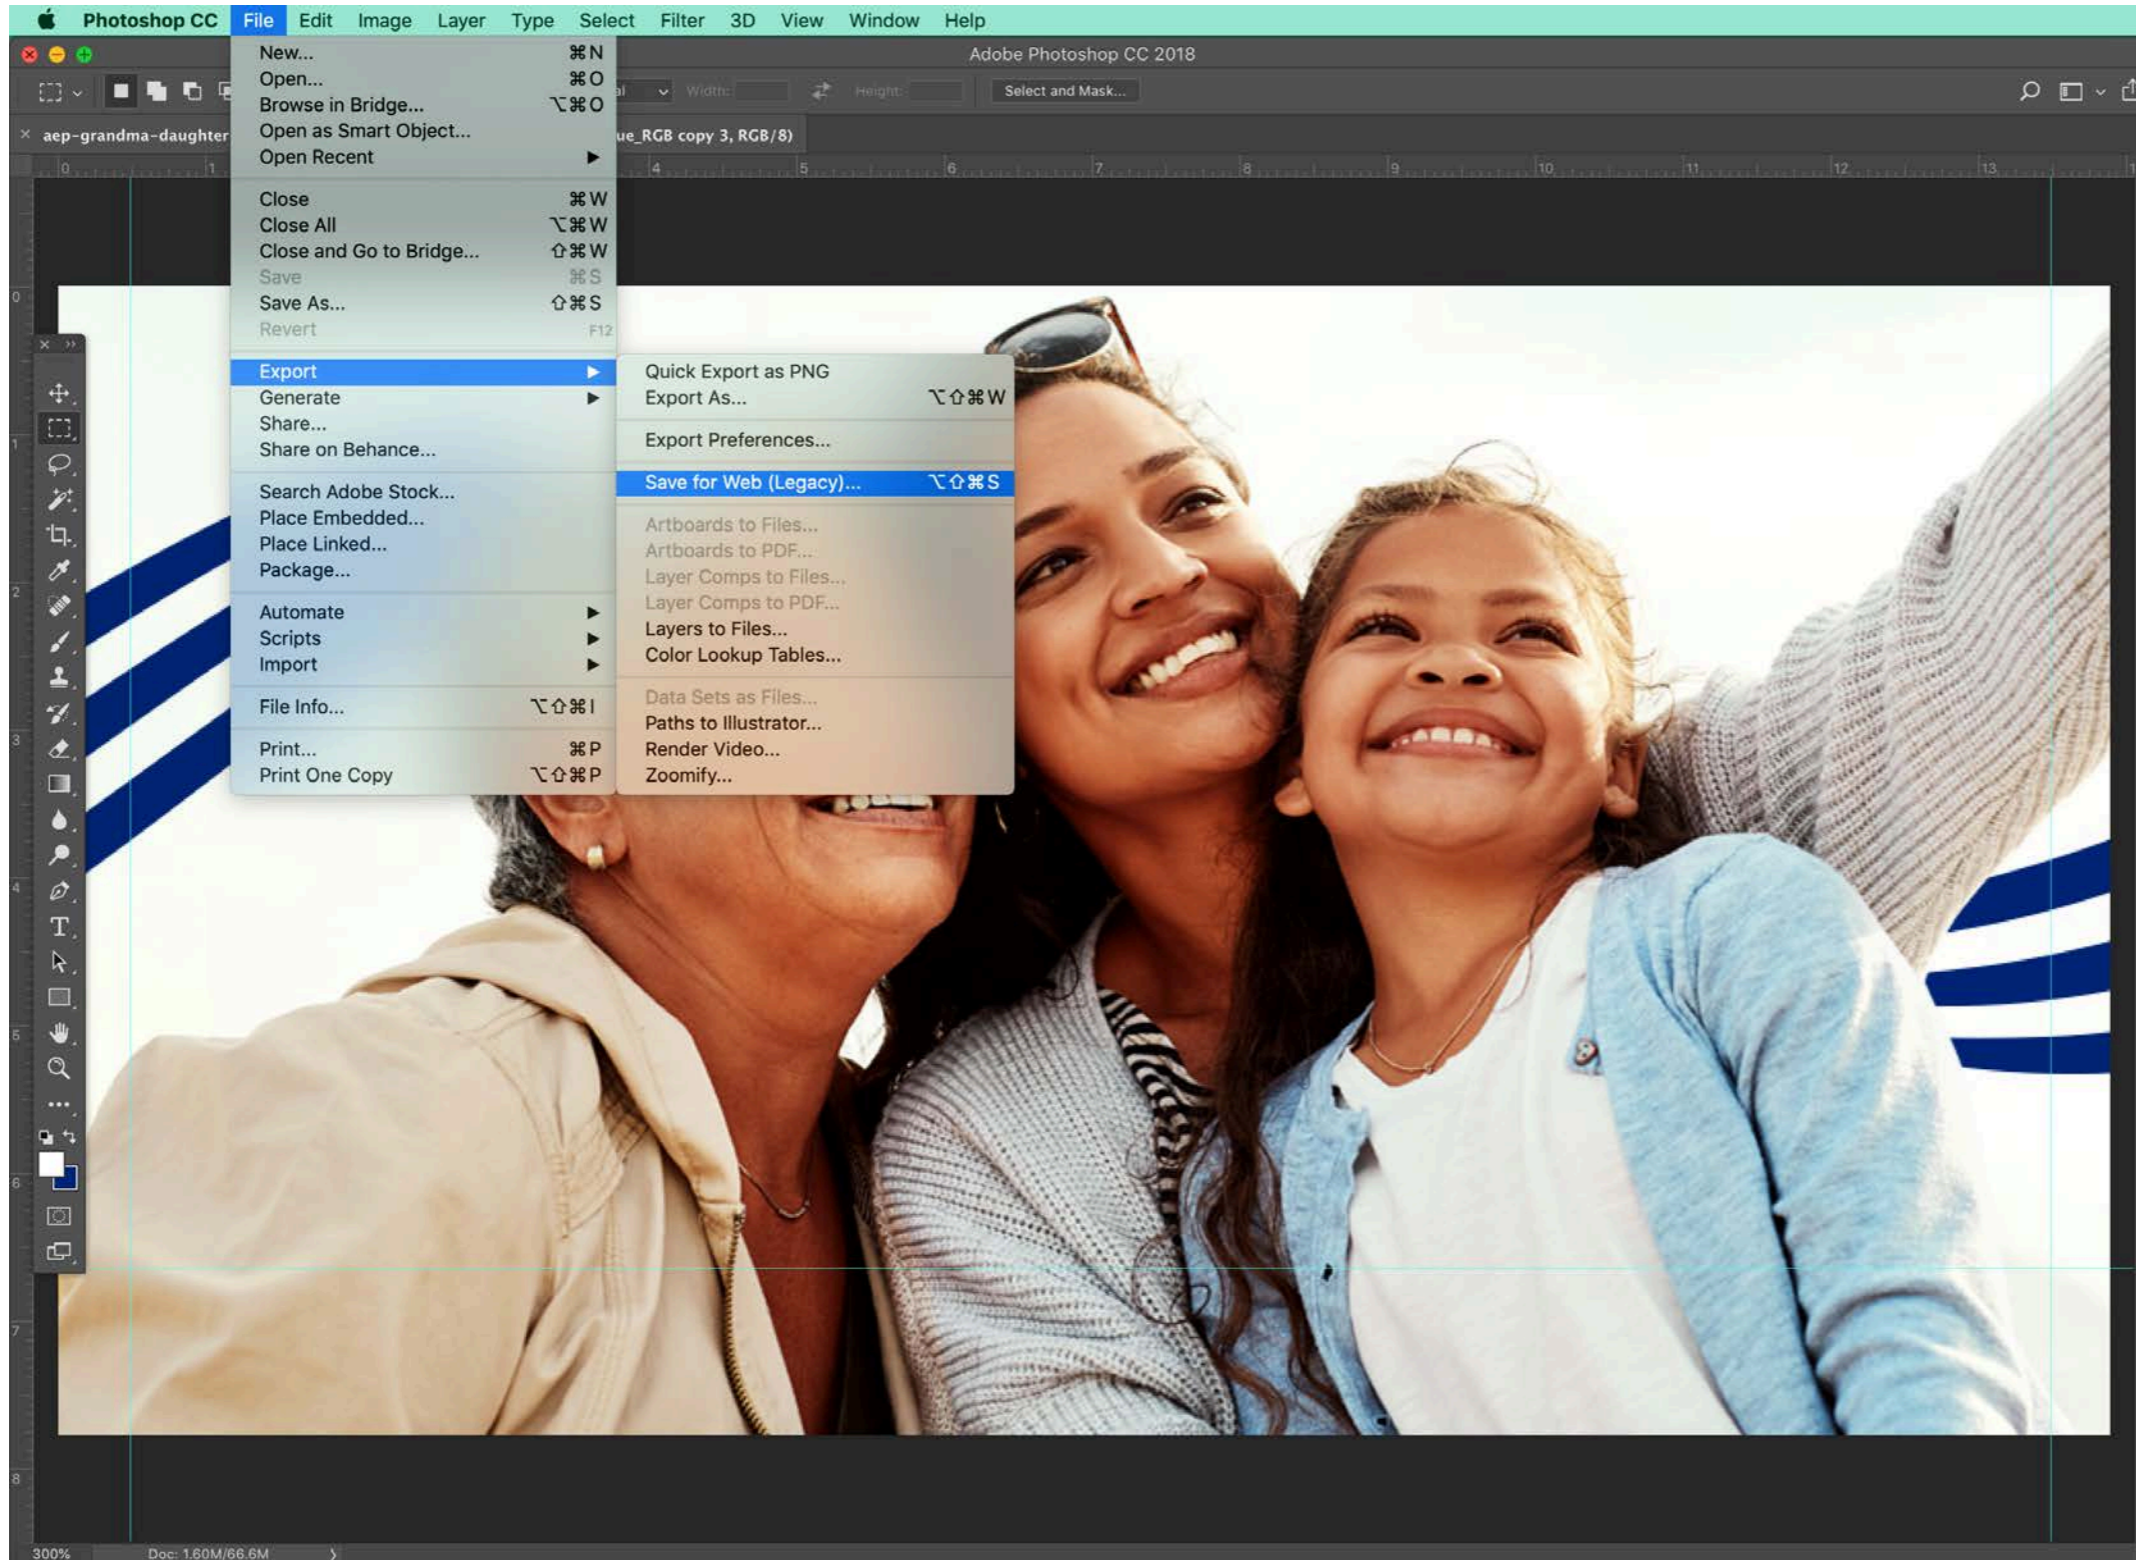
Photoshop CC File Edit Image Layer Type Select Filter 3D View Window Help

Adobe Photoshop CC 2018

Width: Height: Select and Mask...

aep-grandma-daughter ue_RGB copy 3, RGB/8)

0 1 4 5 6 7 8 9 10 11 12 13

New... ⌘N
Open... ⌘O
Browse in Bridge... ⌥⌘O
Open as Smart Object...
Open Recent ▶

Close ⌘W
Close All ⌥⌘W
Close and Go to Bridge... ⇧⌘W
Save ⌘S
Save As... ⇧⌘S
Revert F12

Export ▶
Generate ▶
Share...
Share on Behance...

Search Adobe Stock...
Place Embedded...
Place Linked...
Package...

Automate ▶
Scripts ▶
Import ▶

File Info... ⌥⇧⌘I

Print... ⌘P
Print One Copy ⌥⇧⌘P

Quick Export as PNG
Export As... ⌥⇧⌘W

Export Preferences...

Save for Web (Legacy)... ⌥⇧⌘S

Artboards to Files...
Artboards to PDF...
Layer Comps to Files...
Layer Comps to PDF...
Layers to Files...
Color Lookup Tables...

Data Sets as Files...
Paths to Illustrator...
Render Video...
Zoomify...

300% Doc: 1.60M/66.6M